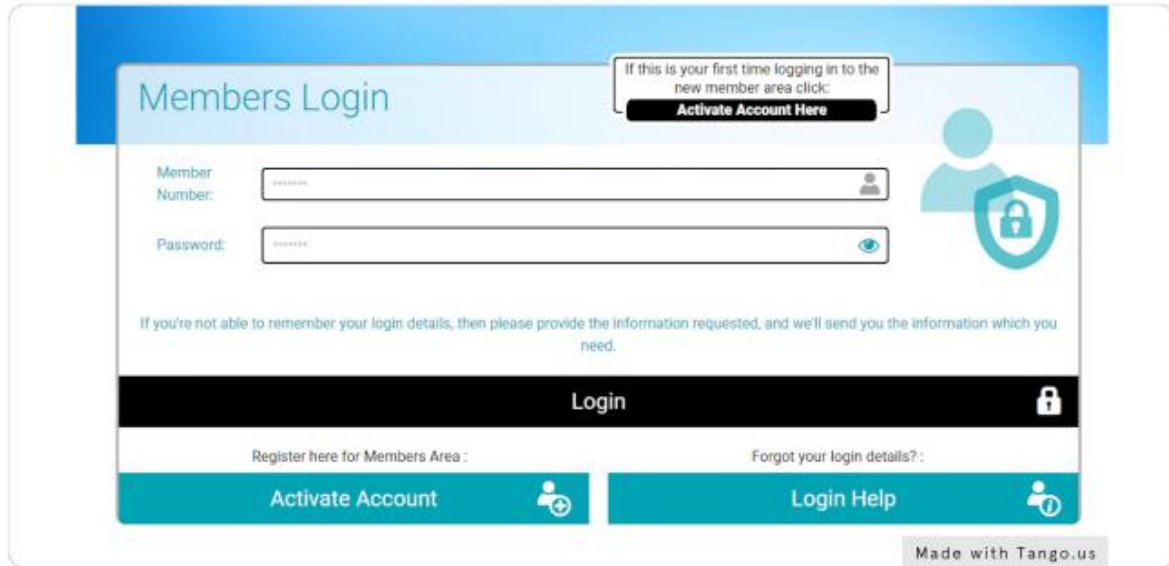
Members Login

If this is your first time logging in to the new member area click:

Activate Account Here

Member Number:

Password:

If you're not able to remember your login details, then please provide the information requested, and we'll send you the information which you need.

Login

Register here for Members Area :

Activate Account

Forgot your login details? :

Login Help

Made with Tango.us